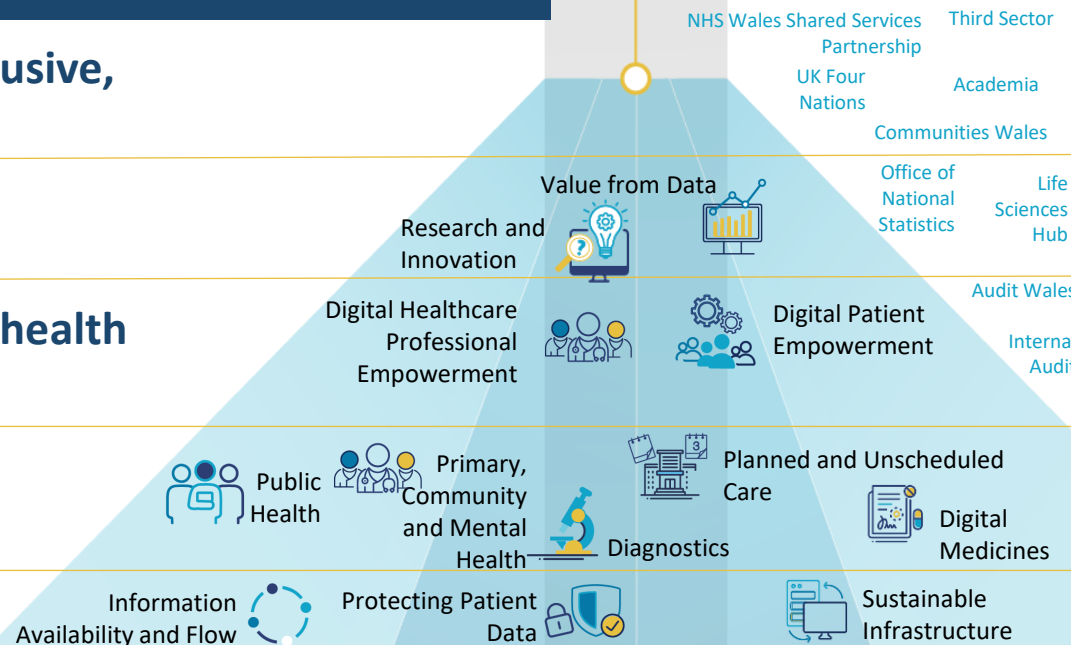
usive,

health

NHS Wales Shared Services Partnership

Third Sector

UK Four Nations

Academia

Communities Wales

Office of National Statistics

Life Sciences Hub

Audit Wales

Interna Audit

Value from Data

Research and Innovation

Digital Healthcare Professional Empowerment

Digital Patient Empowerment

Public Health

Primary, Community and Mental Health

Planned and Unscheduled Care

Digital Medicines

Diagnostics

Information Availability and Flow

Protecting Patient Data

Sustainable Infrastructure